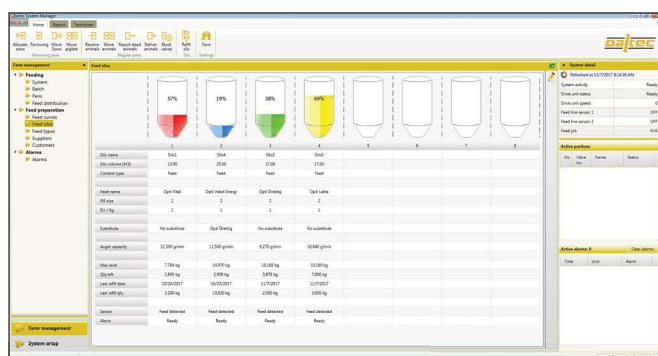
Daltec System Manager

Home Report Technician

Allocate sows Farrowing Move Sows Move piglets
Farrowing pens

Receive animals Move animals Report dead animals Deliver animals Block valves
Regular pens

Refill silo
Silo

Farm
Settings

Daltec

Farm management

Feeding
System
Batch
Pens
Feed distribution
Feed preparation
Feed curves
Feed silos
Feed types
Suppliers
Customers
Alarms
Alarms

Farm management

System setup

Feed silos

37% 19% 38% 69%

| | 1 | 2 | 3 | 4 | 5 | 6 | 7 | 8 |
|---|---|---|---|---|---|---|---|---|
| Silo name | Silo1 | Silo4 | Silo2 | Silo3 | | | | |
| Silo volume (M3) | 13.00 | 25.00 | 17.00 | 17.00 | | | | |
| Content type | Feed | Feed | Feed | Feed | | | | |
| Feed name | Opti Vital | Opti Vebet Energi | Opti Diektig | Opti Lakta | | | | |
| Pill size | 2 | 2 | 2 | 2 | | | | |
| DJ / Kg | 1 | 1 | 1 | 1 | | | | |
| Substitute | No substitute | Opti Diektig | No substitute | No substitute | | | | |
| Auger capacity | 12,500 g/min | 11,500 g/min | 9,270 g/min | 10,840 g/min | | | | |
| Max level | 7,784 kg | 14,970 kg | 10,180 kg | 10,180 kg | | | | |
| Qty left | 2,895 kg | 2,909 kg | 3,878 kg | 7,000 kg | | | | |
| Last refill date | 10/24/2017 | 10/23/2017 | 11/7/2017 | 11/7/2017 | | | | |
| Last refill qty. | 3,200 kg | 13,820 kg | 2,900 kg | 3,000 kg | | | | |
| Sensor | Feed detected | Feed detected | Feed detected | Feed detected | | | | |
| Alarm | Ready | Ready | Ready | Ready | | | | |

System detail

Refreshed at 11/7/2017 8:14:36 AM

| | |
|---|---|
| System activity | Ready |
| Drive unit status | |
| Drive unit speed | 0 |
| Feed line sensor 1 | OFF |
| Feed line sensor 2 | OFF |
| Feed job | N/A |

Active portions

| No | Valve no. | Name | Status |
|---|---|---|---|

Active alarms: 0 Clear alarms

| Time | Unit | Alarm |
|---|---|---|